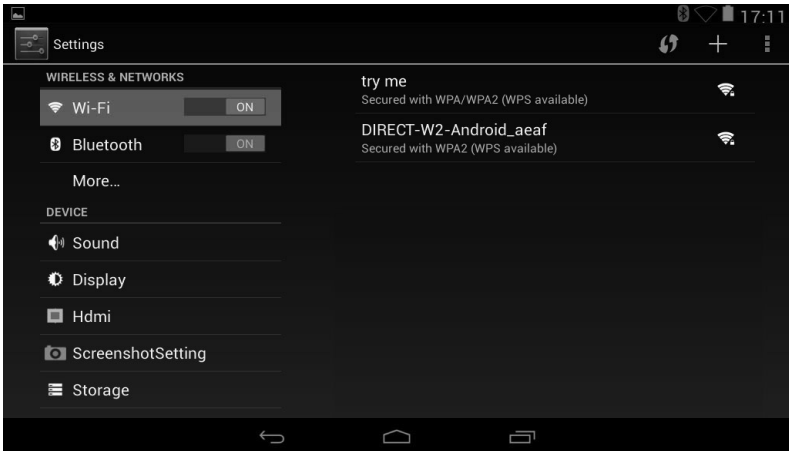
17:11

Settings

WIRELESS & NETWORKS

Wi-Fi ON

Bluetooth ON

More...

DEVICE

Sound

Display

Hdmi

ScreenshotSetting

Storage

try me
Secured with WPA/WPA2 (WPS available)

DIRECT-W2-Android_aeaf
Secured with WPA2 (WPS available)